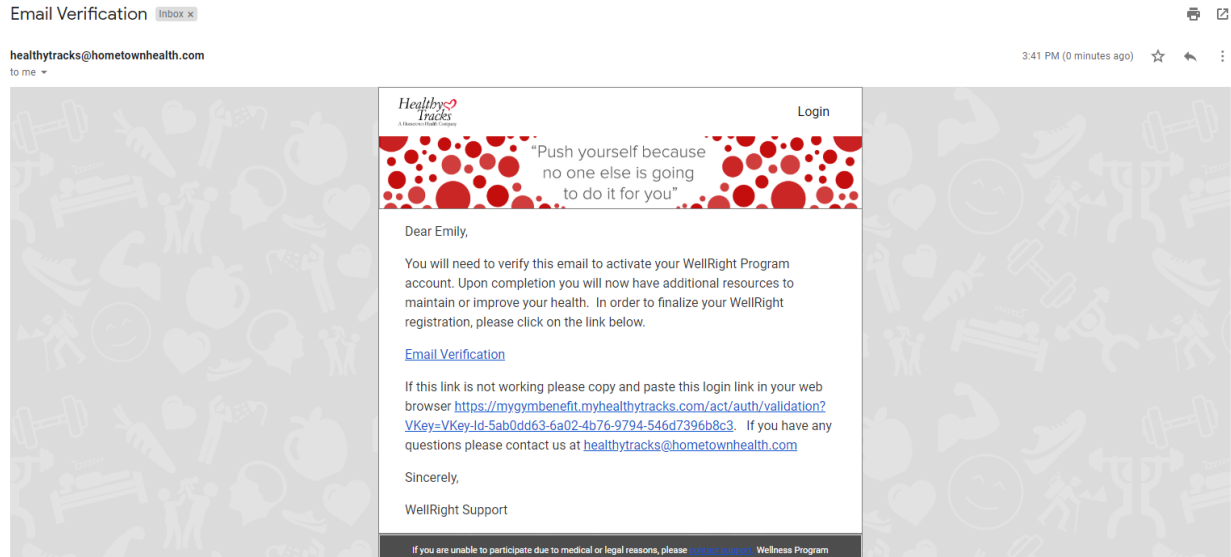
Email Verification Inbox ×

healthytracks@hometownhealth.com
to me

3:41 PM (0 minutes ago)

Healthy Tracks
A Hometown Health Company

Login

"Push yourself because no one else is going to do it for you"

Dear Emily,

You will need to verify this email to activate your WellRight Program account. Upon completion you will now have additional resources to maintain or improve your health. In order to finalize your WellRight registration, please click on the link below.

Email Verification

If this link is not working please copy and paste this login link in your web browser https://mygymbenefit.myhealthytracks.com/act/auth/validation?VKey=VKey-Id-5ab0dd63-6a02-4b76-9794-546d7396b8c3. If you have any questions please contact us at healthytracks@hometownhealth.com

Sincerely,

WellRight Support

If you are unable to participate due to medical or legal reasons, please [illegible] Wellness Program